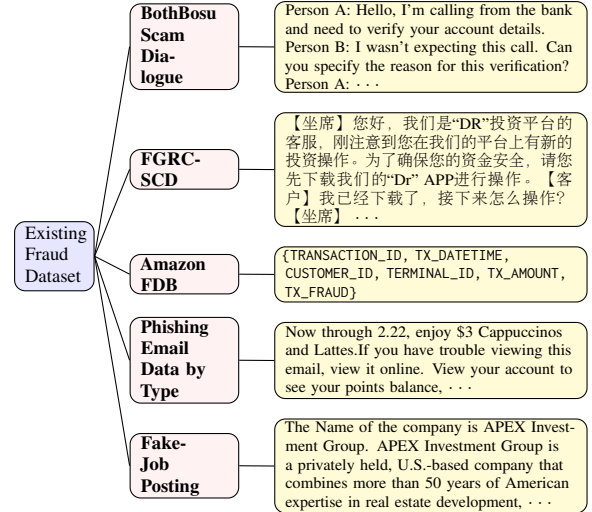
Existing Fraud Dataset

BothBosu Scam Dialogue

Person A: Hello, I'm calling from the bank and need to verify your account details. Person B: I wasn't expecting this call. Can you specify the reason for this verification? Person A: · · ·

FGRC-SCD

【坐席】您好，我们是"DR"投资平台的客服，刚注意到您在我们的平台上有新的投资操作。为了确保您的资金安全，请您先下载我们的"Dr" APP进行操作。【客户】我已经下载了，接下来怎么操作？【坐席】 · · ·

Amazon FDB

{TRANSACTION_ID, TX_DATETIME, CUSTOMER_ID, TERMINAL_ID, TX_AMOUNT, TX_FRAUD}

Phishing Email Data by Type

Now through 2.22, enjoy $3 Cappuccinos and Lattes.If you have trouble viewing this email, view it online. View your account to see your points balance, · · ·

Fake-Job Posting

The Name of the company is APEX Investment Group. APEX Investment Group is a privately held, U.S.-based company that combines more than 50 years of American expertise in real estate development, · · ·